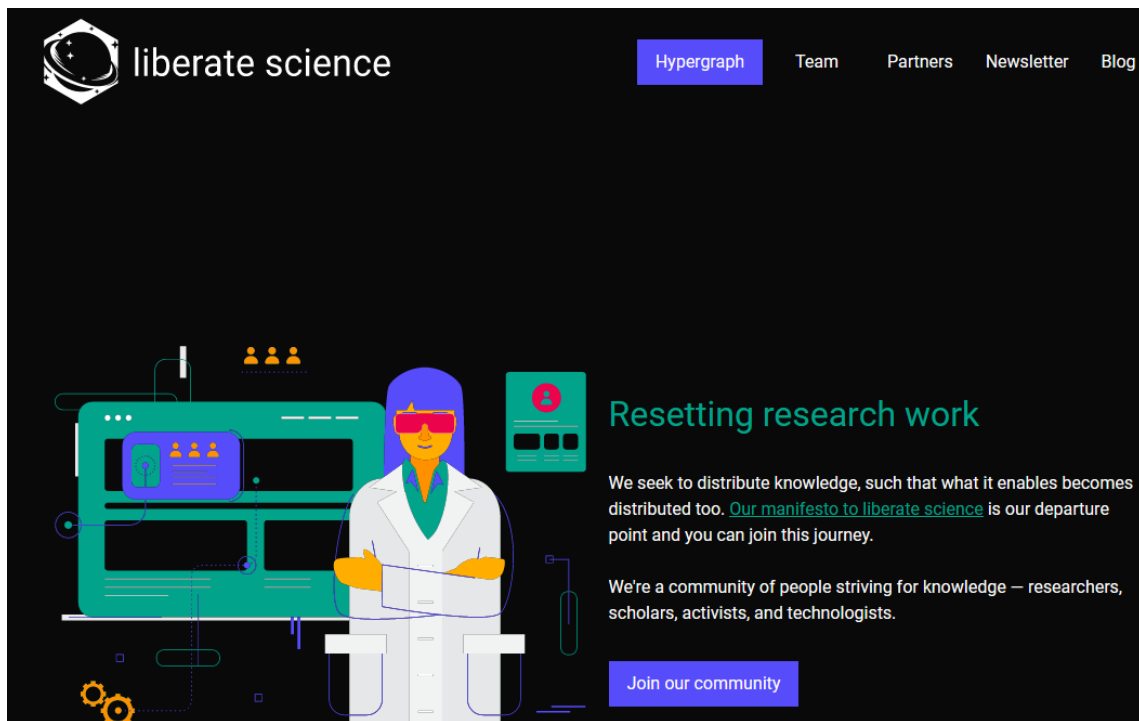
liberate science

Hypergraph Team Partners Newsletter Blog

Resetting research work

We seek to distribute knowledge, such that what it enables becomes distributed too. Our manifesto to liberate science is our departure point and you can join this journey.

We're a community of people striving for knowledge — researchers, scholars, activists, and technologists.

Join our community